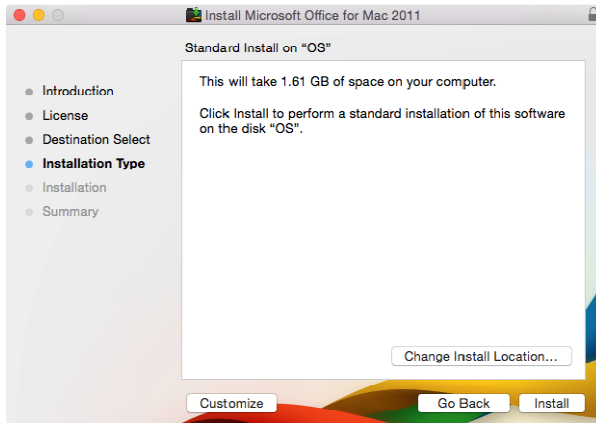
Install Microsoft Office for Mac 2011

Standard Install on “OS”

Introduction
License
Destination Select
Installation Type
Installation
Summary

This will take 1.61 GB of space on your computer.

Click Install to perform a standard installation of this software on the disk “OS”.

Change Install Location...

Customize

Go Back

Install